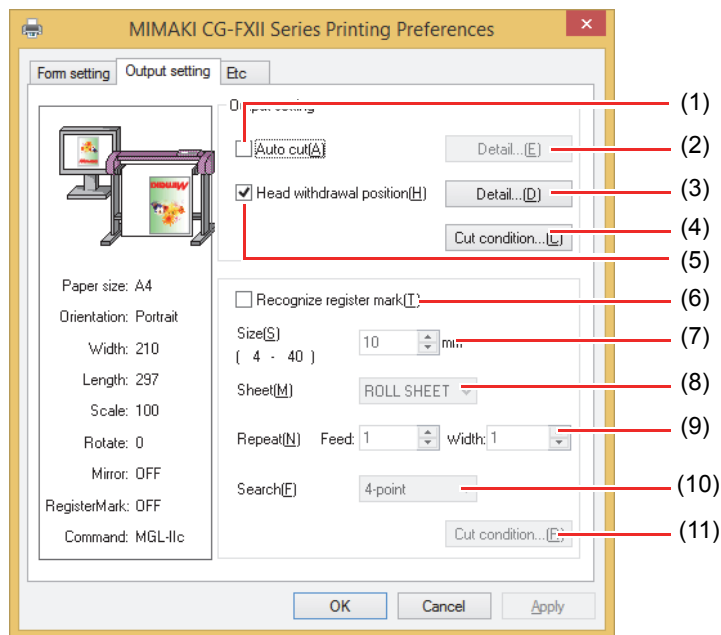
MIMAKI CG-FXII Series Printing Preferences

Form setting | Output setting | Etc

Output setting

Auto cut(A)
Detail...(E)
Head withdrawal position(H)
Detail...(D)
Cut condition...(C)

Paper size: A4
Orientation: Portrait
Width: 210
Length: 297
Scale: 100
Rotate: 0
Mirror: OFF
RegisterMark: OFF
Command: MGL-IIc

Recognize register mark(T)
Size(S)
( 4 - 40 )
10
mm
Sheet(M)
ROLL SHEET
Repeat(N)
Feed: 1
Width: 1
Search(F)
4-point
Cut condition...(R)

OK
Cancel
Apply

(1)
(2)
(3)
(4)
(5)
(6)
(7)
(8)
(9)
(10)
(11)